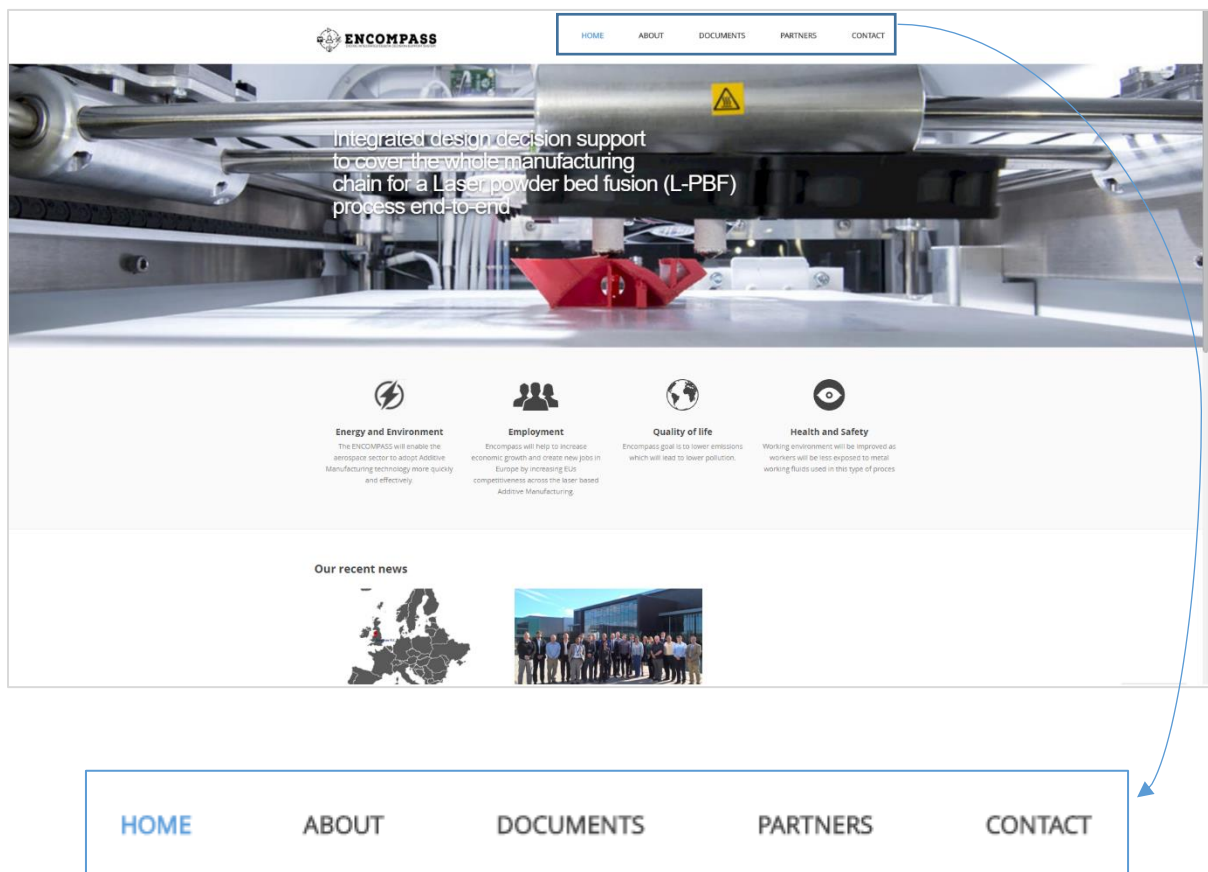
ENCOMPASS
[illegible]

HOME ABOUT DOCUMENTS PARTNERS CONTACT

Integrated design decision support to cover the whole manufacturing chain for a Laser powder bed fusion (L-PBF) process end-to-end

Energy and Environment
The ENCOMPASS will enable the aerospace sector to adopt Additive Manufacturing technology more quickly and effectively.

Employment
Encompass will help to increase economic growth and create new jobs in Europe by increasing EUs competitiveness across the laser based Additive Manufacturing.

Quality of life
Encompass goal is to lower emissions which will lead to lower pollution.

Health and Safety
Working environment will be improved as workers will be less exposed to metal working fluids used in this type of proces

Our recent news

HOME ABOUT DOCUMENTS PARTNERS CONTACT